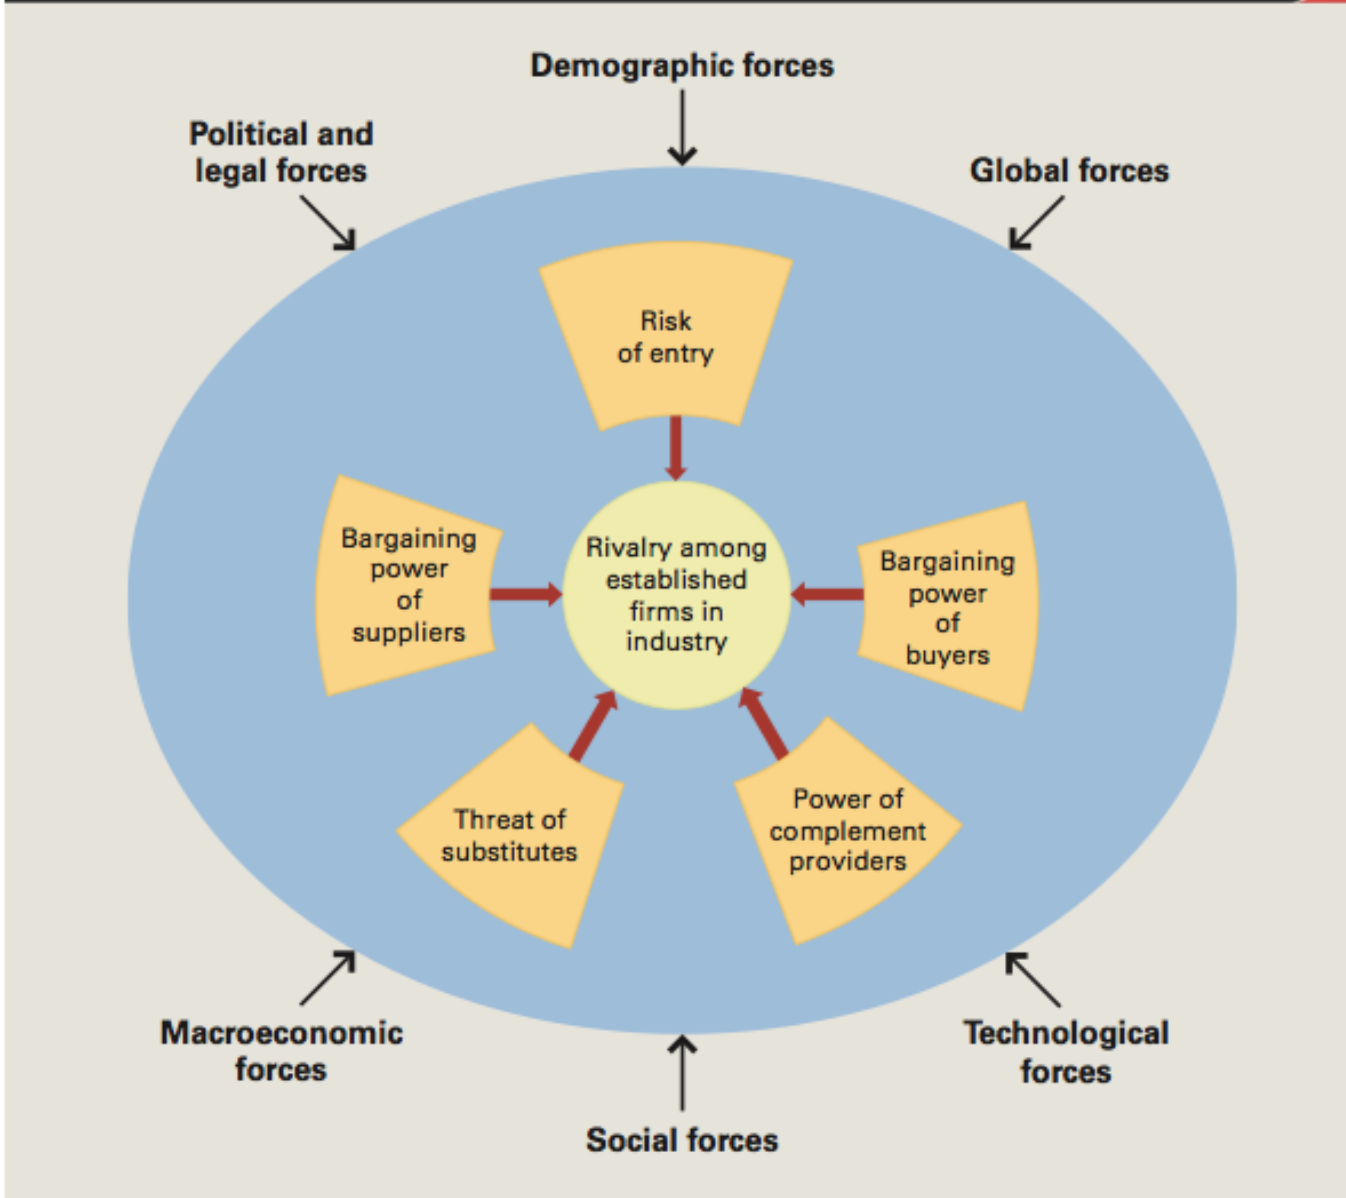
Demographic forces

Political and legal forces

Global forces

Risk of entry

Bargaining power of suppliers

Rivalry among established firms in industry

Bargaining power of buyers

Threat of substitutes

Power of complement providers

Macroeconomic forces

Technological forces

Social forces